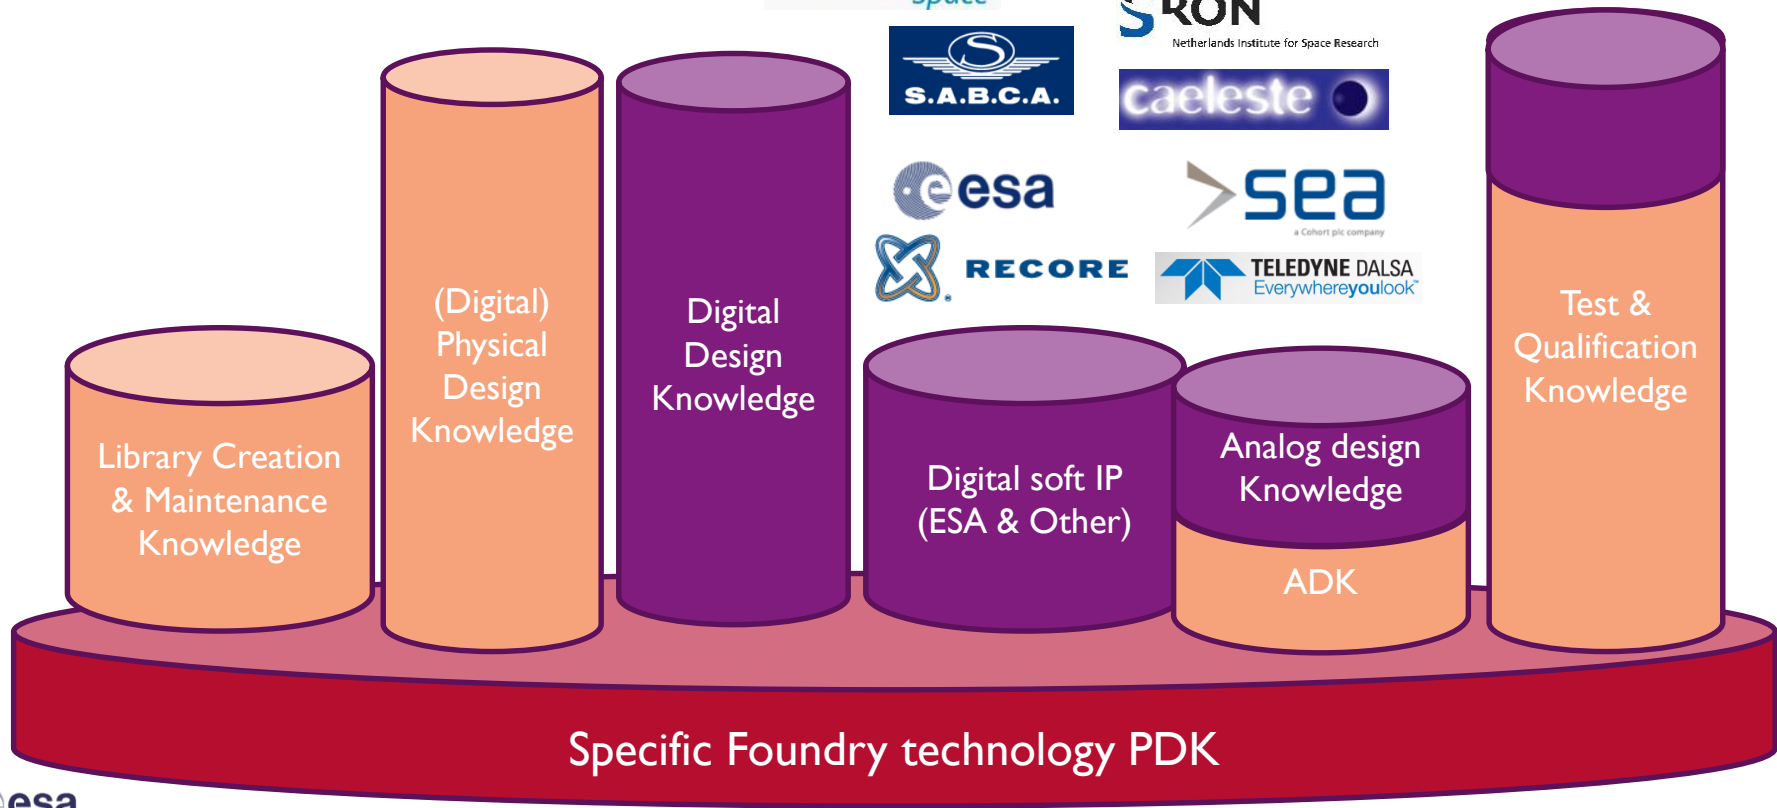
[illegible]

SRON
Netherlands Institute for Space Research

S.A.B.C.A.

caeleste

esa

sea
a Cohort plc company

RECORE

TELEDYNE DALSA
Everywhereyoulook™

Library Creation & Maintenance Knowledge

(Digital) Physical Design Knowledge

Digital Design Knowledge

Digital soft IP (ESA & Other)

Analog design Knowledge

ADK

Test & Qualification Knowledge

Specific Foundry technology PDK

esa